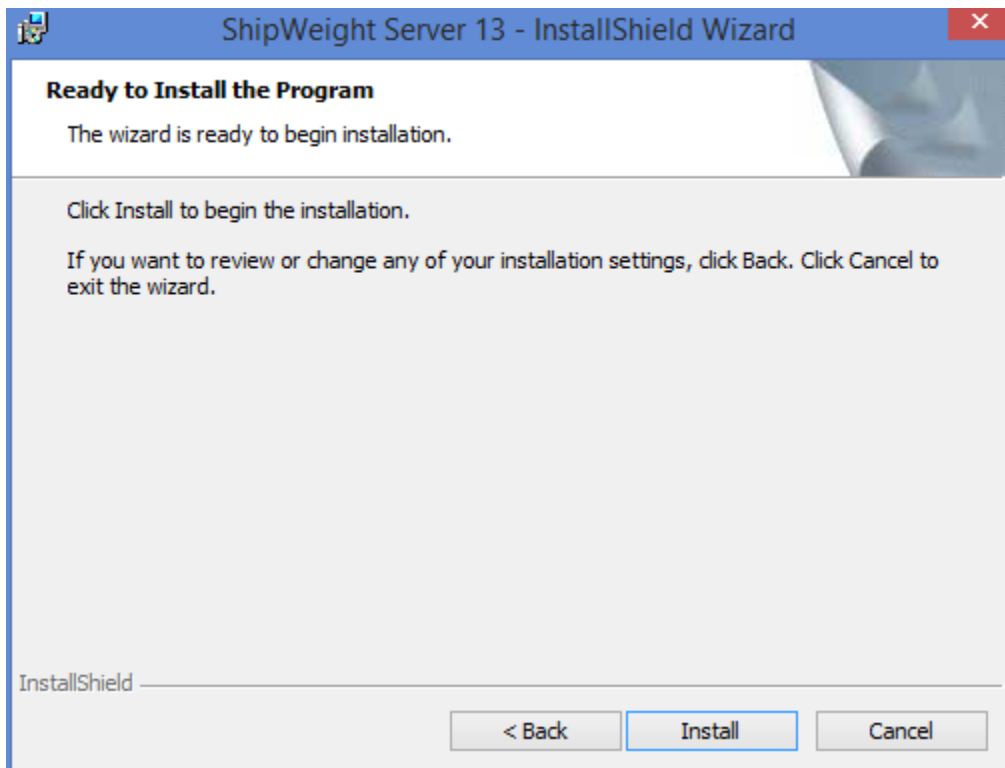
ShipWeight Server 13 - InstallShield Wizard

Ready to Install the Program

The wizard is ready to begin installation.

Click Install to begin the installation.

If you want to review or change any of your installation settings, click Back. Click Cancel to exit the wizard.

InstallShield

< Back
Install
Cancel